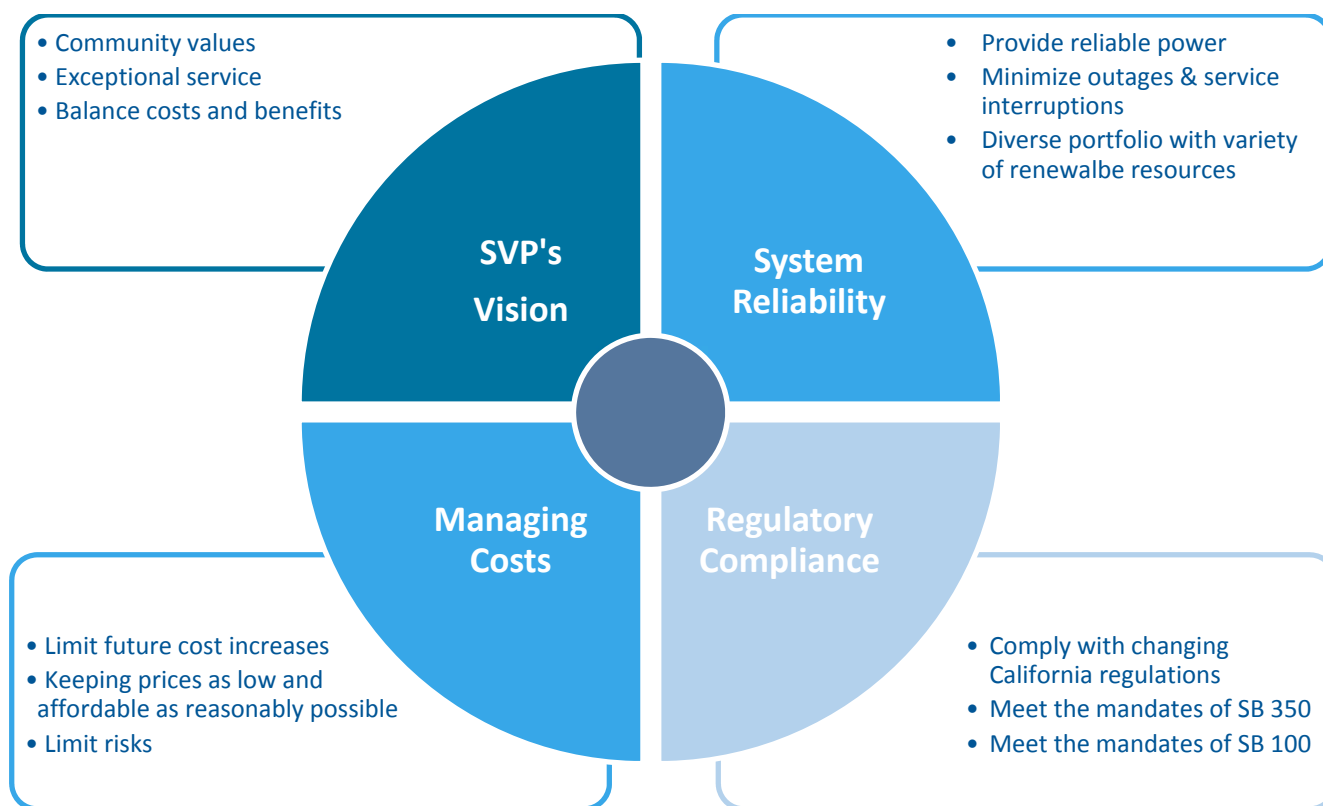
• Community values
• Exceptional service
• Balance costs and benefits

• Provide reliable power
• Minimize outages & service interruptions
• Diverse portfolio with variety of renewalbe resources

SVP's Vision

System Reliability

Managing Costs

Regulatory Compliance

• Limit future cost increases
• Keeping prices as low and affordable as reasonably possible
• Limit risks

• Comply with changing California regulations
• Meet the mandates of SB 350
• Meet the mandates of SB 100